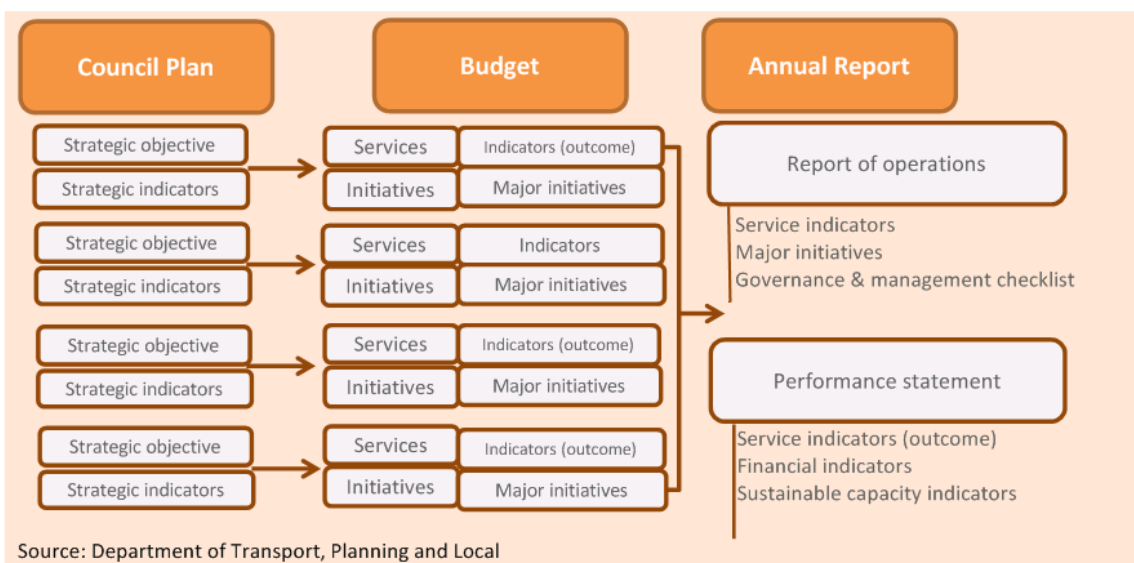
Council Plan

Budget

Annual Report

Strategic objective

Strategic indicators

Services

Indicators (outcome)

Initiatives

Major initiatives

Report of operations

Service indicators
Major initiatives
Governance & management checklist

Strategic objective

Strategic indicators

Services

Indicators

Initiatives

Major initiatives

Strategic objective

Strategic indicators

Services

Indicators (outcome)

Initiatives

Major initiatives

Performance statement

Service indicators (outcome)
Financial indicators
Sustainable capacity indicators

Strategic objective

Strategic indicators

Services

Indicators (outcome)

Initiatives

Major initiatives

Source: Department of Transport, Planning and Local